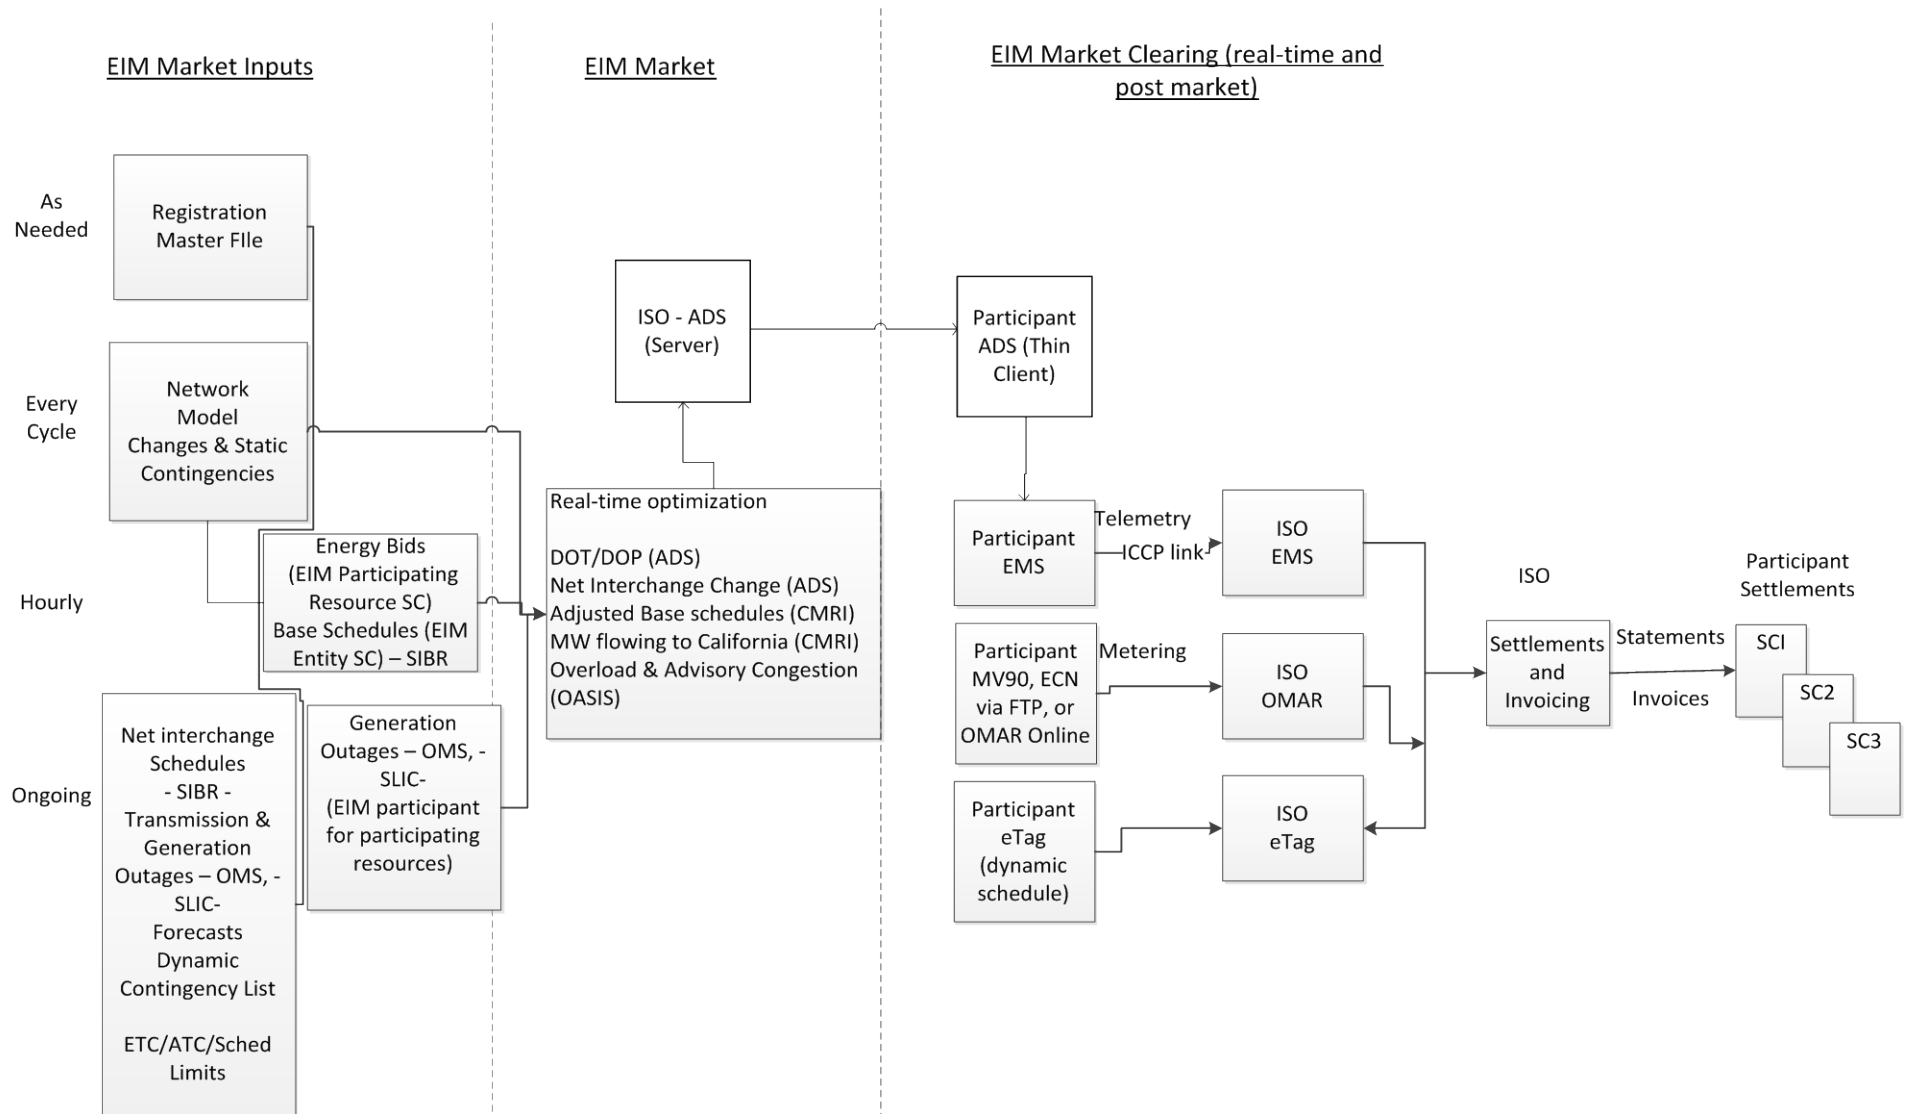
EIM Market Inputs

EIM Market

EIM Market Clearing (real-time and post market)

As Needed

Registration Master FIle

Every Cycle

Network Model Changes & Static Contingencies

Hourly

Energy Bids (EIM Participating Resource SC) Base Schedules (EIM Entity SC) – SIBR

Ongoing

Net interchange Schedules - SIBR - Transmission & Generation Outages – OMS, - SLIC- Forecasts Dynamic Contingency List

ETC/ATC/Sched Limits

Generation Outages – OMS, - SLIC- (EIM participant for participating resources)

ISO - ADS (Server)

Real-time optimization

DOT/DOP (ADS)
Net Interchange Change (ADS)
Adjusted Base schedules (CMRI)
MW flowing to California (CMRI)
Overload & Advisory Congestion (OASIS)

Participant ADS (Thin Client)

Participant EMS

Telemetry

ICCP link

ISO EMS

Participant MV90, ECN via FTP, or OMAR Online

Metering

ISO OMAR

Participant eTag (dynamic schedule)

ISO eTag

ISO

Settlements and Invoicing

Statements

Invoices

Participant Settlements

SCI

SC2

SC3